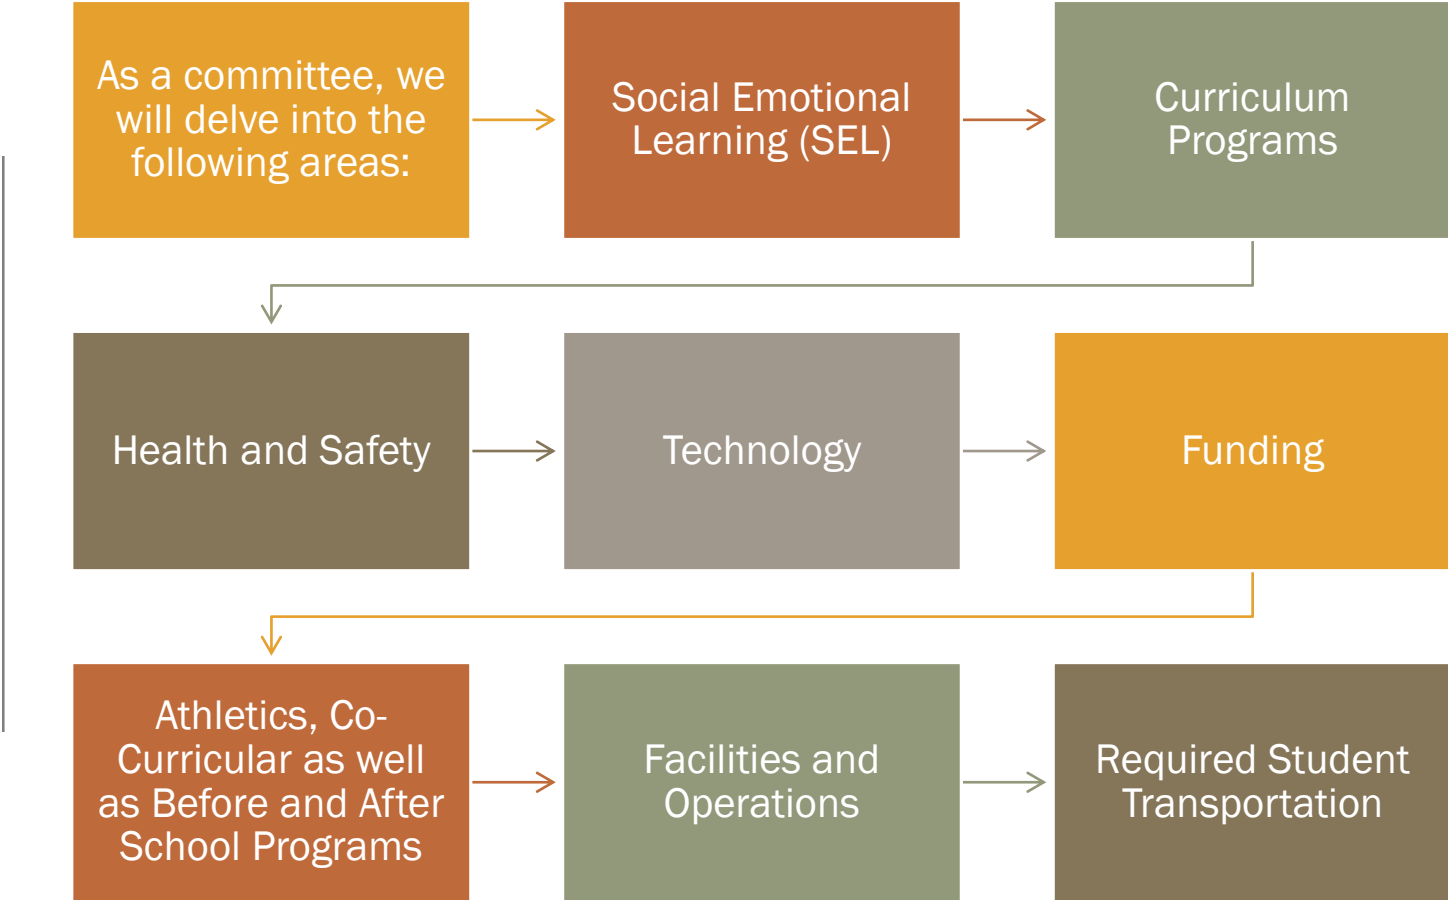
As a committee, we will delve into the following areas:

Social Emotional Learning (SEL)

Curriculum Programs

Health and Safety

Technology

Funding

Athletics, Co-Curricular as well as Before and After School Programs

Facilities and Operations

Required Student Transportation